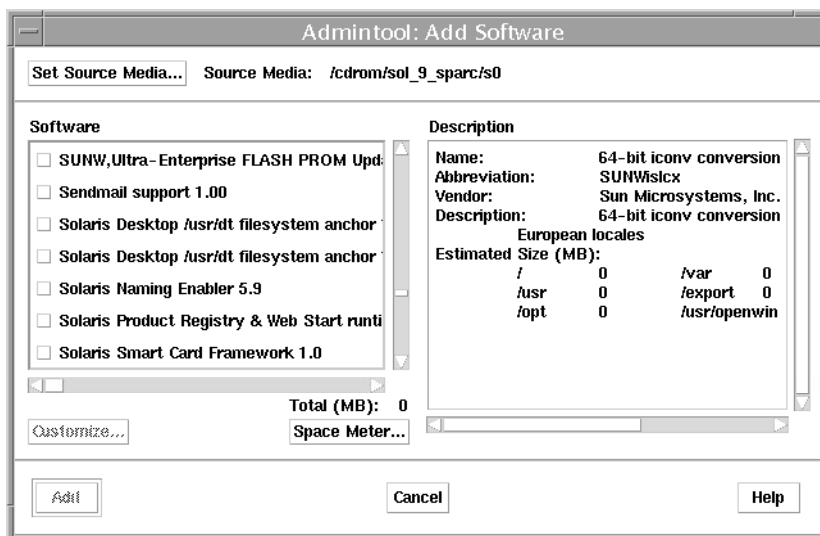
Admintool: Add Software

Set Source Media... Source Media: /cdrom/sol_9_sparc/s0

Software

SUNW,Ultra-Enterprise FLASH PROM Upd
Sendmail support 1.00
Solaris Desktop /usr/dt filesystem anchor
Solaris Desktop /usr/dt filesystem anchor
Solaris Naming Enabler 5.9
Solaris Product Registry & Web Start runti
Solaris Smart Card Framework 1.0

Total (MB): 0

Customize...

Space Meter...

Description

Name: 64-bit iconv conversion
Abbreviation: SUNWislcx
Vendor: Sun Microsystems, Inc.
Description: 64-bit iconv conversion
European locales
Estimated Size (MB):

| / | 0 | /var | 0 |
|---|---|---|---|
| /usr | 0 | /export | 0 |
| /opt | 0 | /usr/openwin | |

Add

Cancel

Help